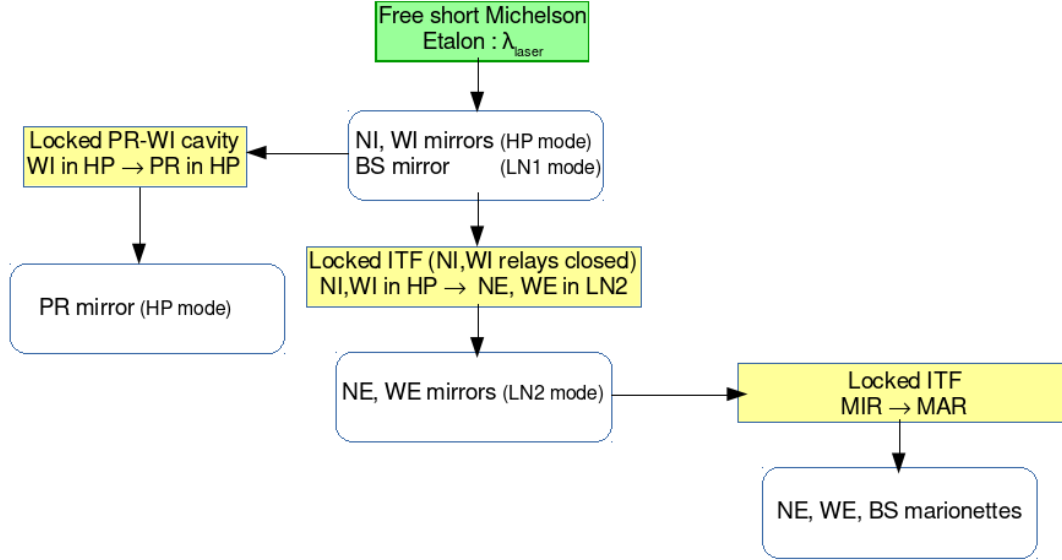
Free short Michelson
Etalon : $\lambda_{laser}$

NI, WI mirrors (HP mode)
BS mirror (LN1 mode)

Locked PR-WI cavity
WI in HP $\rightarrow$ PR in HP

PR mirror (HP mode)

Locked ITF (NI,WI relays closed)
NI,WI in HP $\rightarrow$ NE, WE in LN2

NE, WE mirrors (LN2 mode)

Locked ITF
MIR $\rightarrow$ MAR

NE, WE, BS marionettes